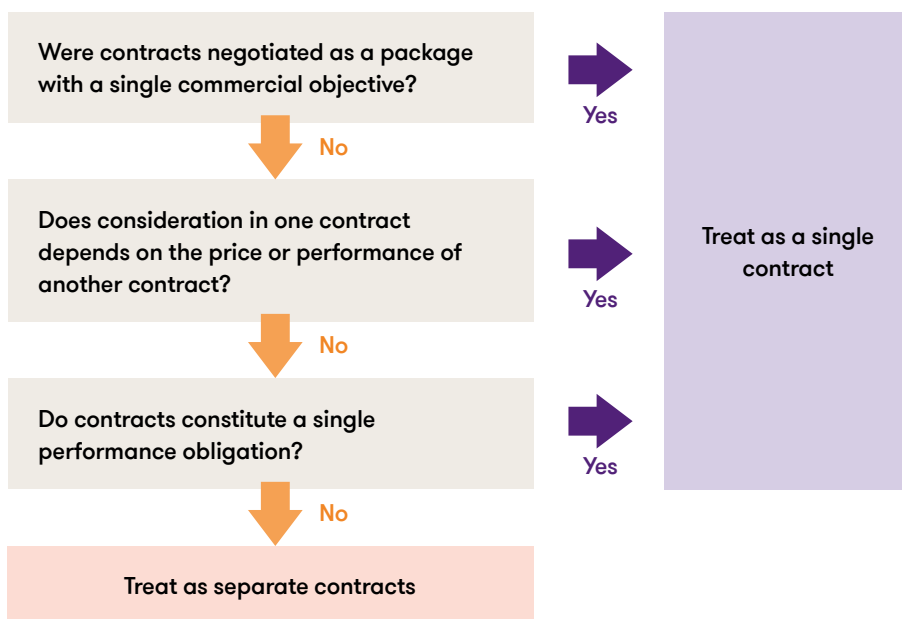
Were contracts negotiated as a package with a single commercial objective?

Yes

No

Does consideration in one contract depends on the price or performance of another contract?

Yes

No

Do contracts constitute a single performance obligation?

Yes

No

Treat as separate contracts

Treat as a single contract